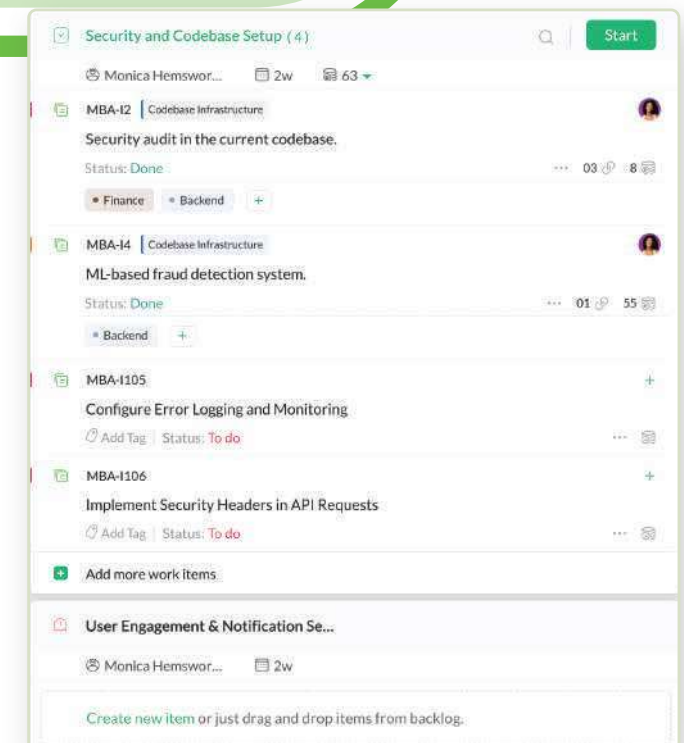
Security and Codebase Setup (4)

Start

Monica Hemswor... 2w 63

MBA-I2 Codebase Infrastructure

Security audit in the current codebase.

Status: Done

··· 03 8

• Finance • Backend +

MBA-I4 Codebase Infrastructure

ML-based fraud detection system.

Status: Done

··· 01 55

• Backend +

MBA-I105

+

Configure Error Logging and Monitoring

Add Tag Status: To do

···

MBA-I106

+

Implement Security Headers in API Requests

Add Tag Status: To do

···

Add more work items

User Engagement & Notification Se...

Monica Hemswor... 2w

Create new item or just drag and drop items from backlog.